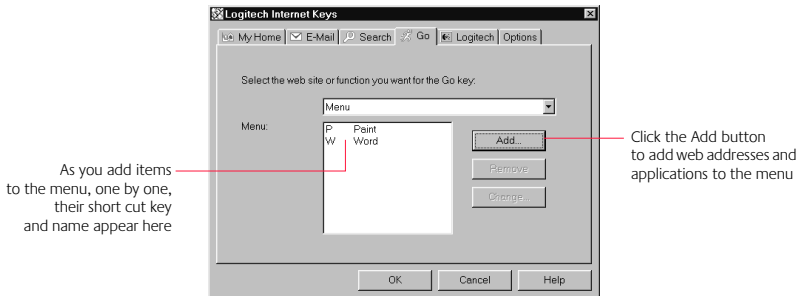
Logitech Internet Keys

My Home | E-Mail | Search | Go | Logitech | Options

Select the web site or function you want for the Go key:

Menu

Menu:

P Paint
W Word

Add...

Remove

Change...

OK | Cancel | Help

As you add items to the menu, one by one, their short cut key and name appear here

Click the Add button to add web addresses and applications to the menu